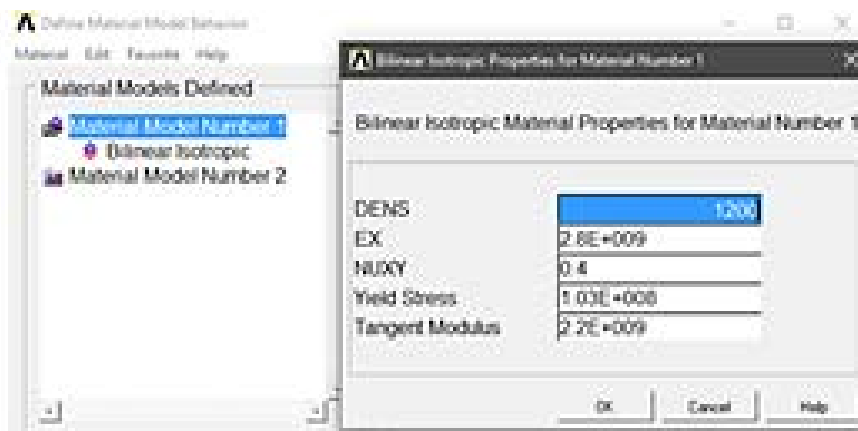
Define Material Model Behavior

Material Edit Favorite Help

Material Models Defined

Material Model Number 1

Bilinear Isotropic

Material Model Number 2

Bilinear Isotropic Properties for Material Number 1

Bilinear Isotropic Material Properties for Material Number 1

| | |
|---|---|
| DENS | 1200 |
| EX | 2.8E+009 |
| NUXY | 0.4 |
| Yield Stress | 1.03E+008 |
| Tangent Modulus | 2.2E+009 |

OK Cancel Help